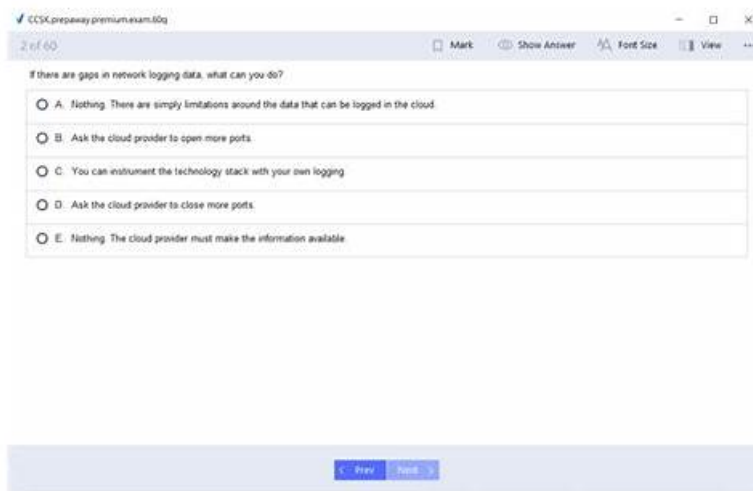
CCSK.prepaway.premium.exam.60q

2 of 60

Mark Show Answer Font Size View

If there are gaps in network logging data, what can you do?

A. Nothing. There are simply limitations around the data that can be logged in the cloud.

B. Ask the cloud provider to open more ports.

C. You can instrument the technology stack with your own logging.

D. Ask the cloud provider to close more ports.

E. Nothing. The cloud provider must make the information available.

< Prev Next >